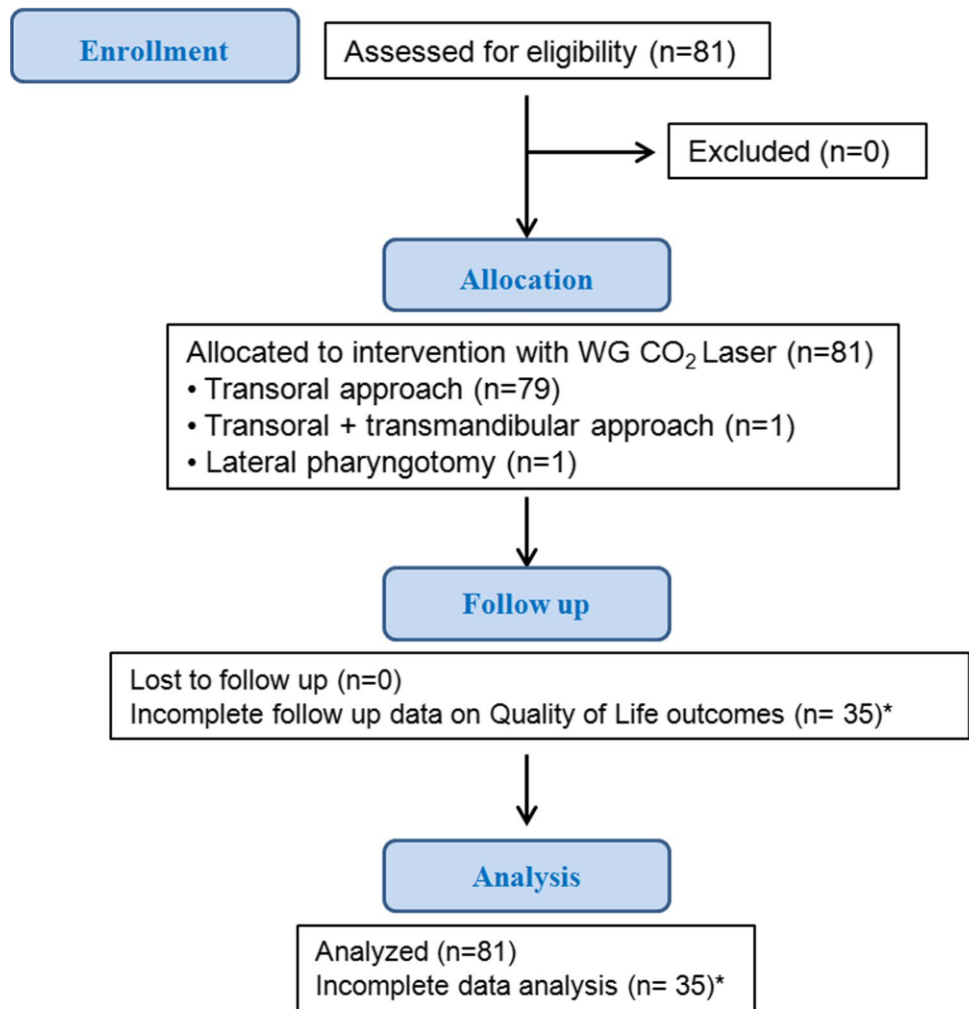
Enrollment

Assessed for eligibility (n=81)

Excluded (n=0)

Allocation

Allocated to intervention with WG $CO_2$ Laser (n=81)
• Transoral approach (n=79)
• Transoral + transmandibular approach (n=1)
• Lateral pharyngotomy (n=1)

Follow up

Lost to follow up (n=0)
Incomplete follow up data on Quality of Life outcomes (n= 35)*

Analysis

Analyzed (n=81)
Incomplete data analysis (n= 35)*